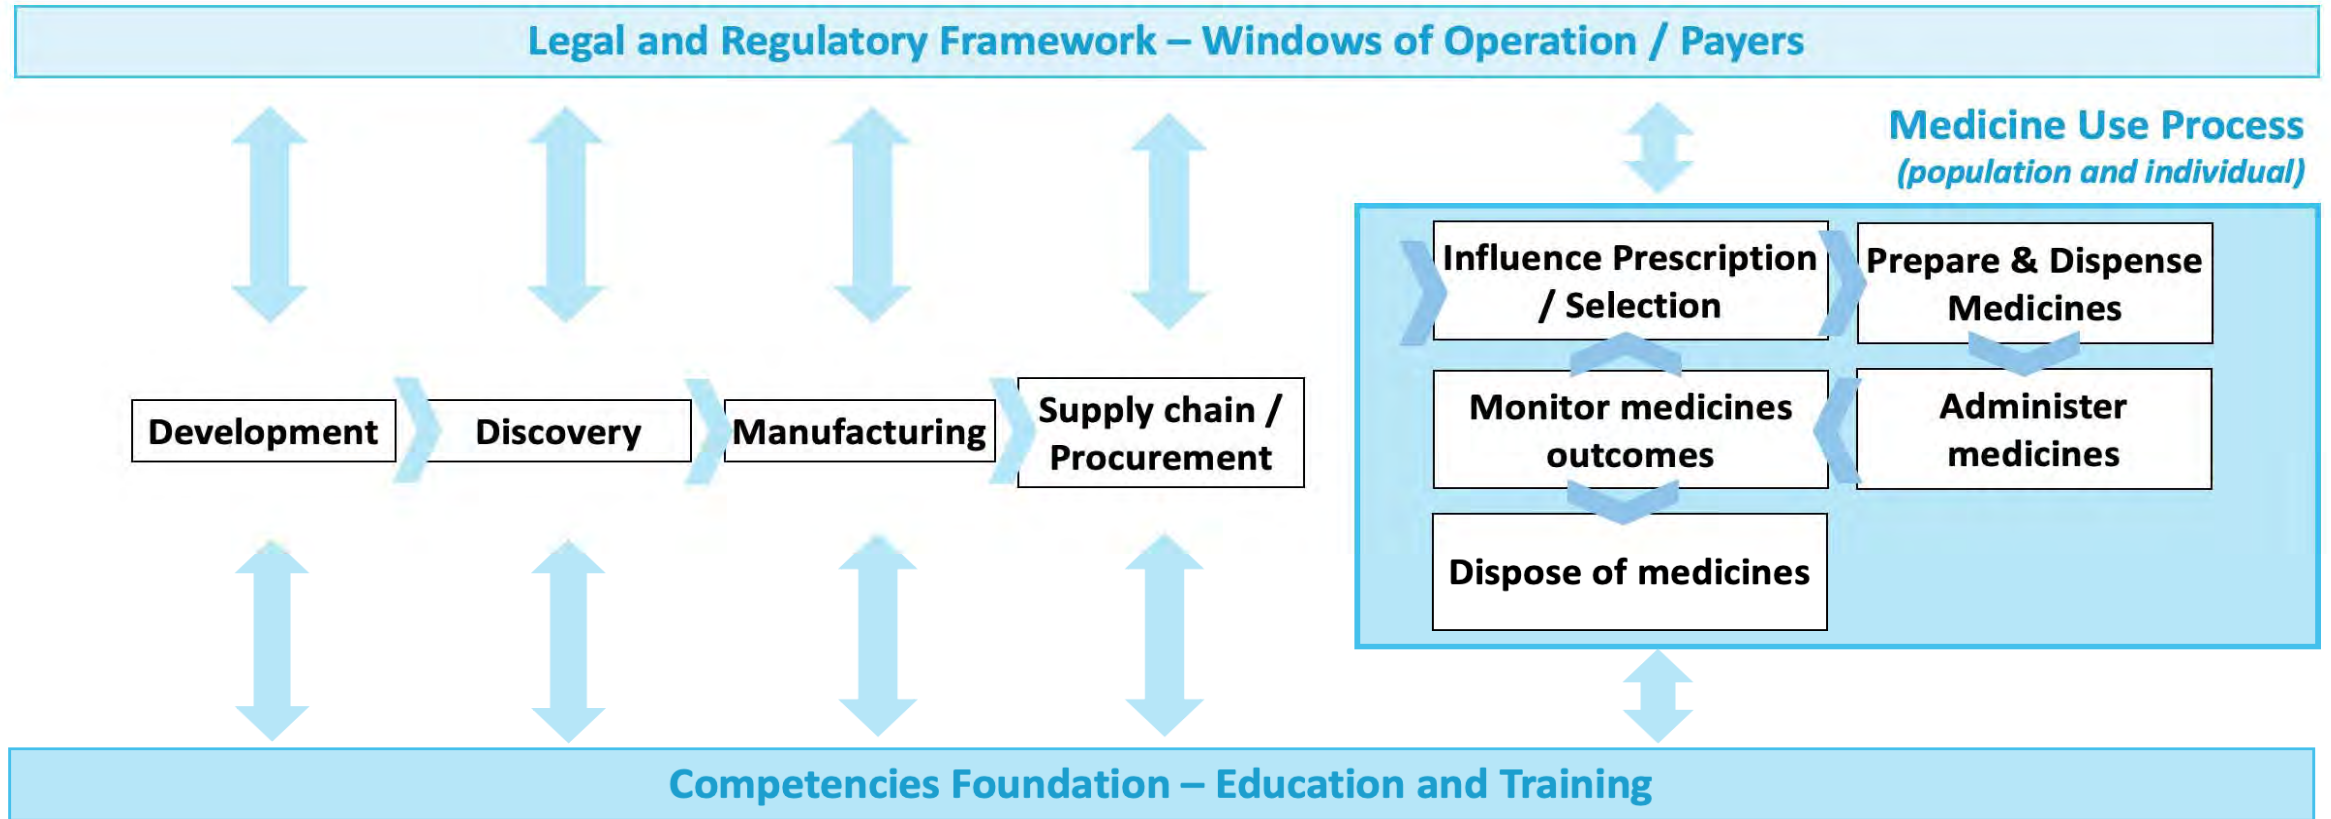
Legal and Regulatory Framework – Windows of Operation / Payers

Medicine Use Process
(population and individual)

Development

Discovery

Manufacturing

Supply chain / Procurement

Influence Prescription / Selection

Prepare & Dispense Medicines

Monitor medicines outcomes

Administer medicines

Dispose of medicines

Competencies Foundation – Education and Training